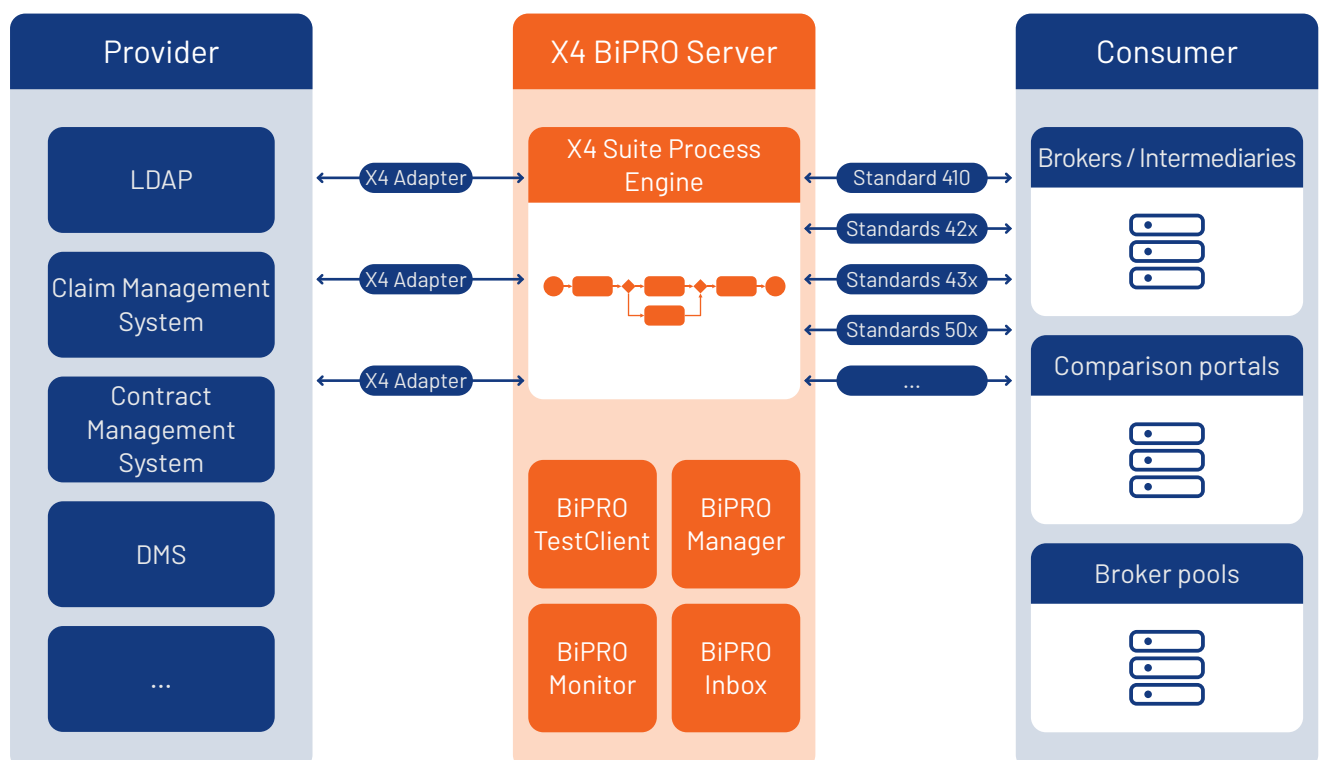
Provider

LDAP

Claim Management System

Contract Management System

DMS

...

X4 Adapter

X4 Adapter

X4 Adapter

X4 BiPRO Server

X4 Suite Process Engine

BiPRO TestClient

BiPRO Manager

BiPRO Monitor

BiPRO Inbox

Standard 410

Standards 42x

Standards 43x

Standards 50x

...

Consumer

Brokers / Intermediaries

Comparison portals

Broker pools